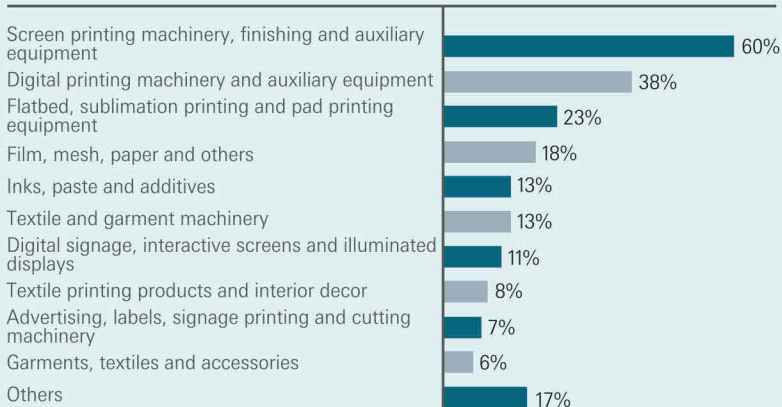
| Category | Share |
|---|---|
| Screen printing machinery, finishing and auxiliary equipment | 60% |
| Digital printing machinery and auxiliary equipment | 38% |
| Flatbed, sublimation printing and pad printing equipment | 23% |
| Film, mesh, paper and others | 18% |
| Inks, paste and additives | 13% |
| Textile and garment machinery | 13% |
| Digital signage, interactive screens and illuminated displays | 11% |
| Textile printing products and interior decor | 8% |
| Advertising, labels, signage printing and cutting machinery | 7% |
| Garments, textiles and accessories | 6% |
| Others | 17% |